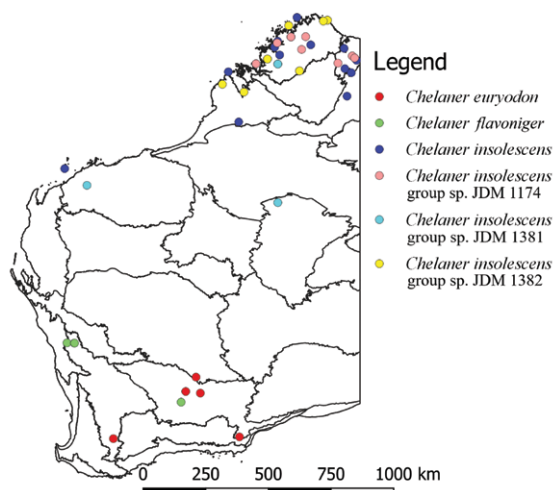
Legend

Chelaner euryodon

Chelaner flavoniger

Chelaner insolescens

Chelaner insolescens group sp. JDM 1174

Chelaner insolescens group sp. JDM 1381

Chelaner insolescens group sp. JDM 1382

0 250 500 750 1000 km